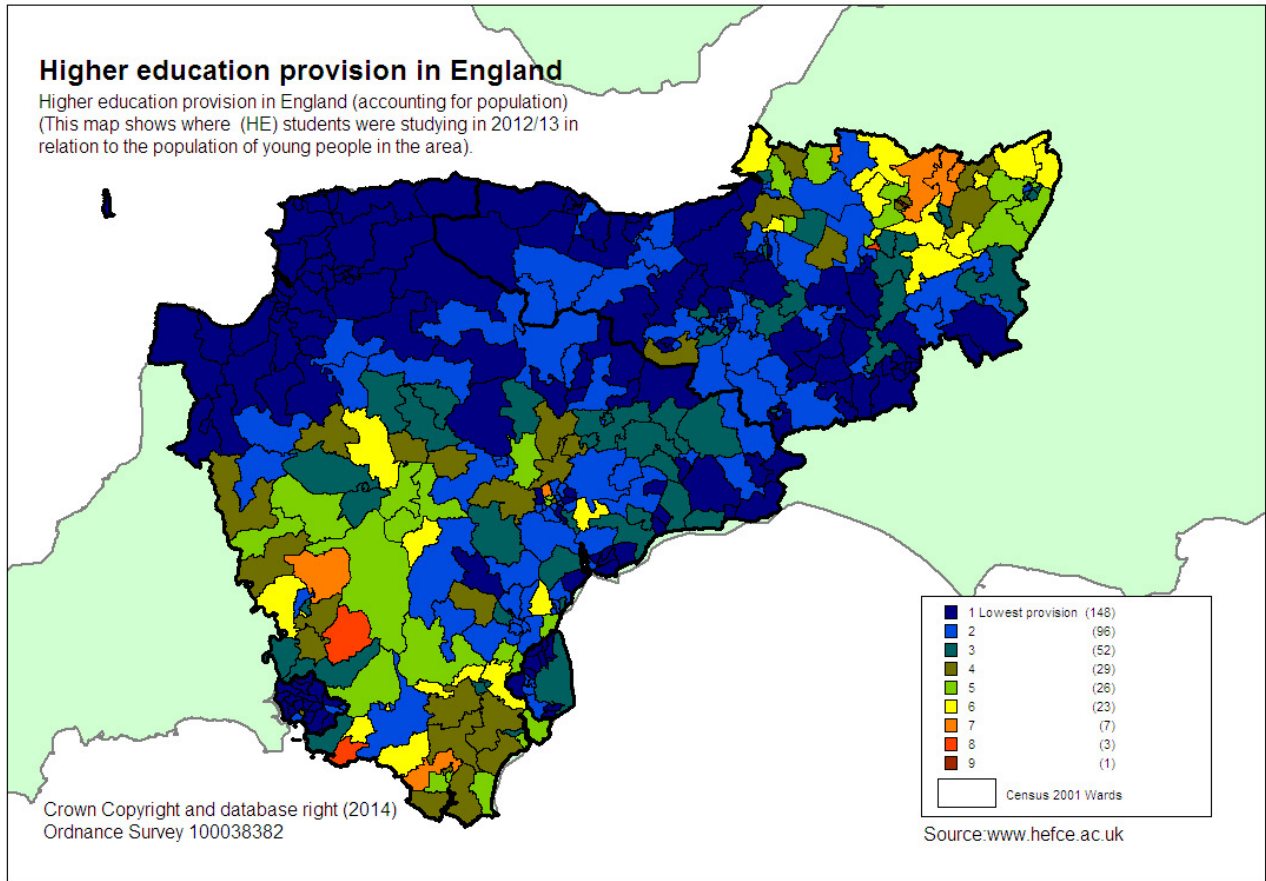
Higher education provision in England

Higher education provision in England (accounting for population) (This map shows where (HE) students were studying in 2012/13 in relation to the population of young people in the area).

| | |
|---|---|
| 1 Lowest provision | (148) |
| 2 | (96) |
| 3 | (52) |
| 4 | (29) |
| 5 | (26) |
| 6 | (23) |
| 7 | (7) |
| 8 | (3) |
| 9 | (1) |
| Census 2001 Wards | |

Crown Copyright and database right (2014)
Ordnance Survey 100038382

Source:www.hefce.ac.uk